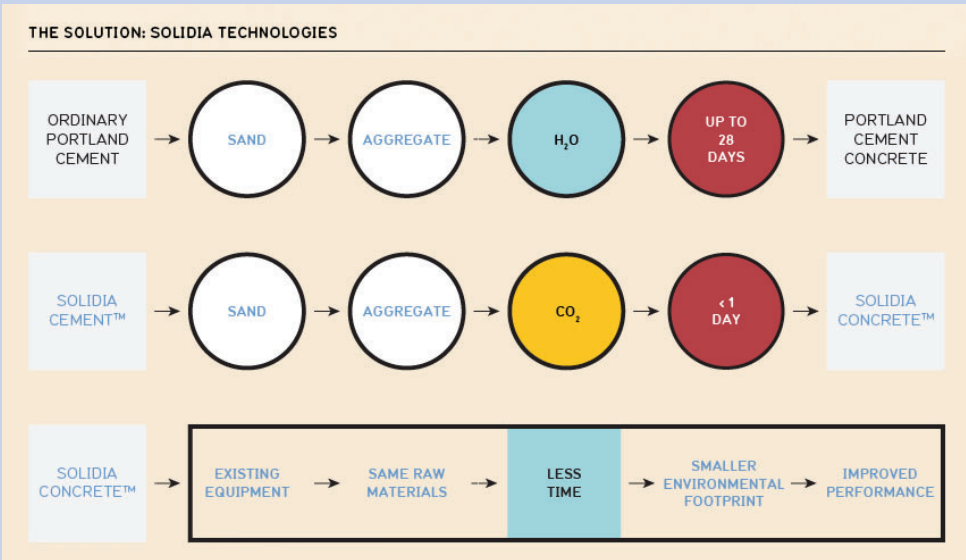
THE SOLUTION: SOLIDIA TECHNOLOGIES

ORDINARY PORTLAND CEMENT → SAND → AGGREGATE → $H_2O$ → UP TO 28 DAYS → PORTLAND CEMENT CONCRETE

SOLIDIA CEMENT™ → SAND → AGGREGATE → $CO_2$ → < 1 DAY → SOLIDIA CONCRETE™

SOLIDIA CONCRETE™ → EXISTING EQUIPMENT → SAME RAW MATERIALS → LESS TIME → SMALLER ENVIRONMENTAL FOOTPRINT → IMPROVED PERFORMANCE